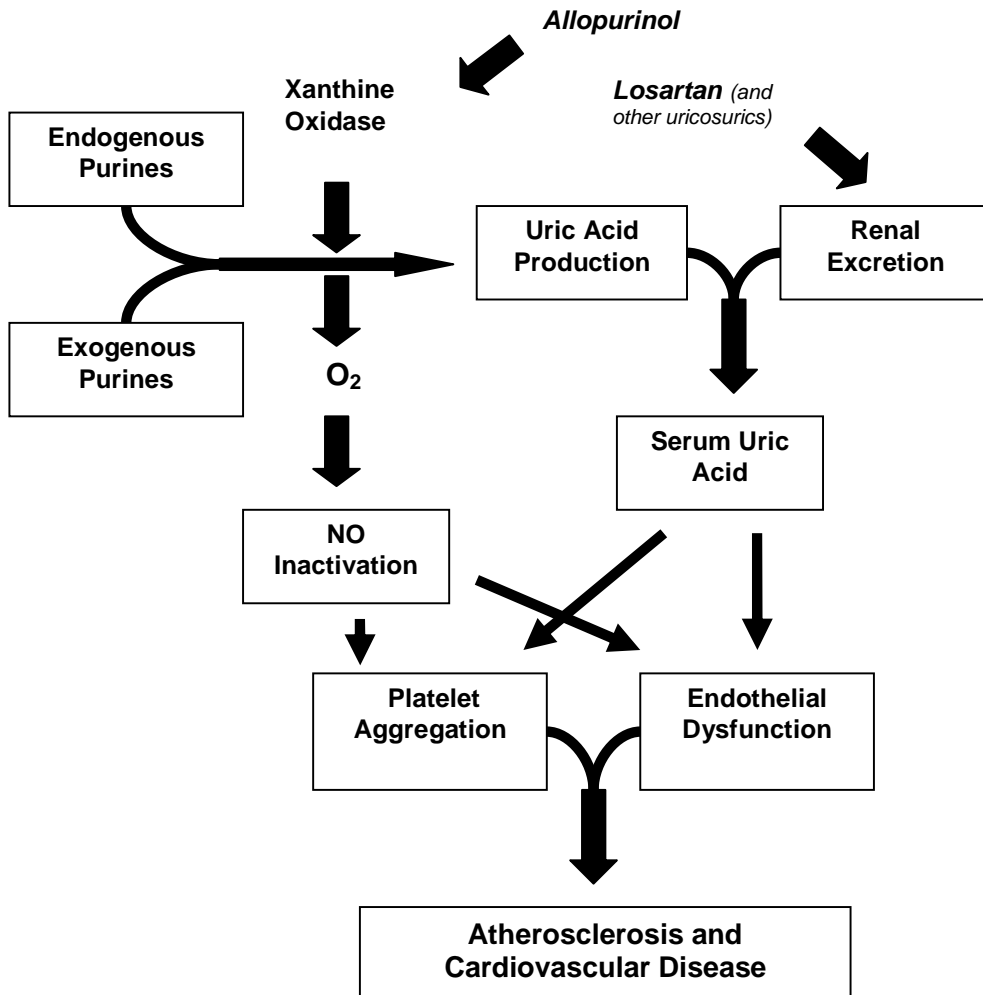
Allopurinol

Xanthine Oxidase

Losartan (and other uricosurics)

Endogenous Purines

Uric Acid Production

Renal Excretion

Exogenous Purines

$O_2$

Serum Uric Acid

NO Inactivation

Platelet Aggregation

Endothelial Dysfunction

Atherosclerosis and Cardiovascular Disease